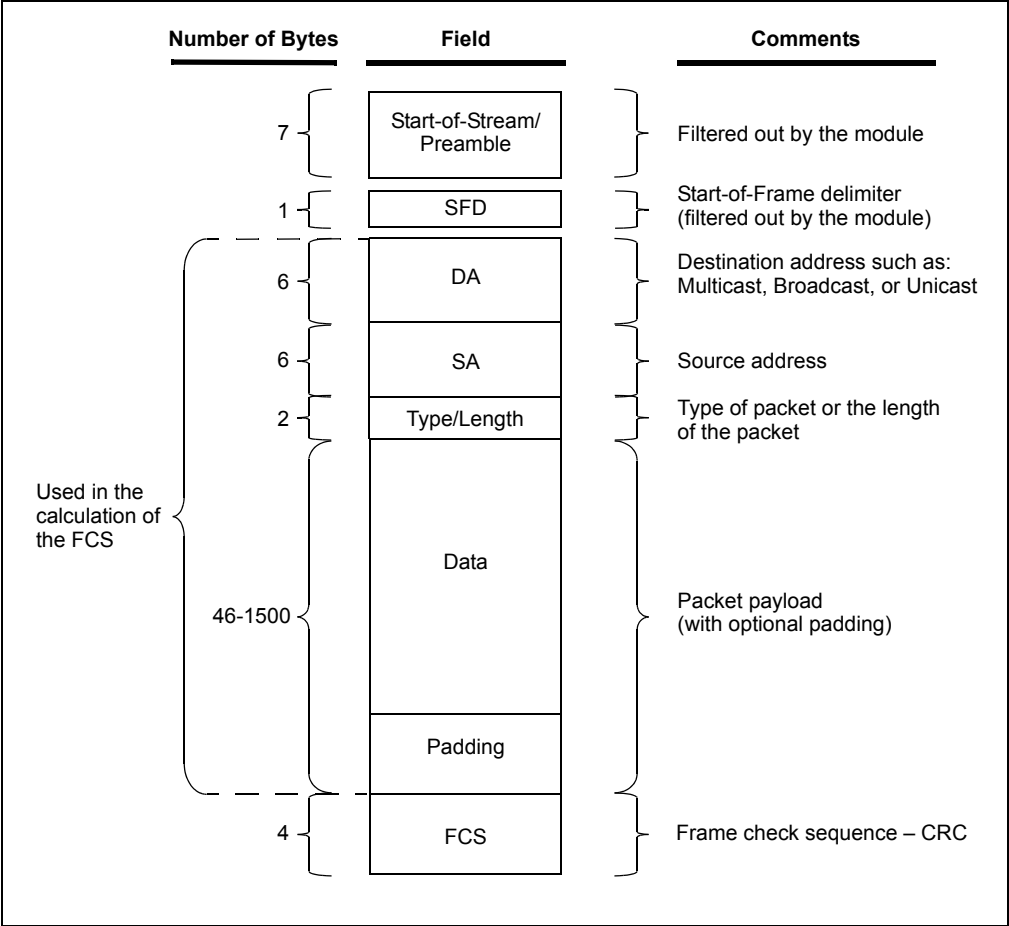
| Number of Bytes | Field | Comments |
|---|---|---|
| 7 | Start-of-Stream/ Preamble | Filtered out by the module |
| 1 | SFD | Start-of-Frame delimiter (filtered out by the module) |
| 6 | DA | Destination address such as: Multicast, Broadcast, or Unicast |
| 6 | SA | Source address |
| 2 | Type/Length | Type of packet or the length of the packet |
| 46-1500 | Data | Packet payload (with optional padding) |
| | Padding | |
| 4 | FCS | Frame check sequence – CRC |

Used in the calculation of the FCS